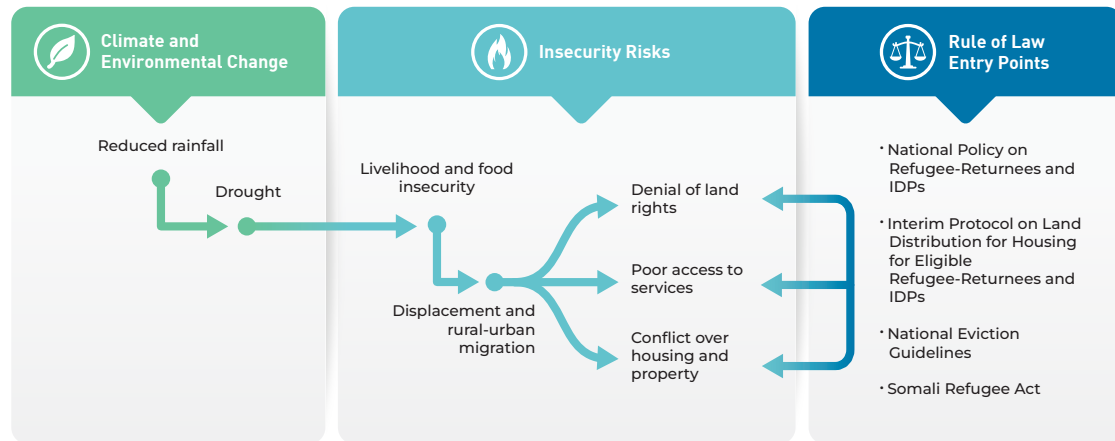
Climate and Environmental Change

Reduced rainfall

Drought

Insecurity Risks

Livelihood and food insecurity

Displacement and rural-urban migration

Denial of land rights

Poor access to services

Conflict over housing and property

Rule of Law Entry Points

· National Policy on Refugee-Returnees and IDPs

· Interim Protocol on Land Distribution for Housing for Eligible Refugee-Returnees and IDPs

· National Eviction Guidelines

· Somali Refugee Act